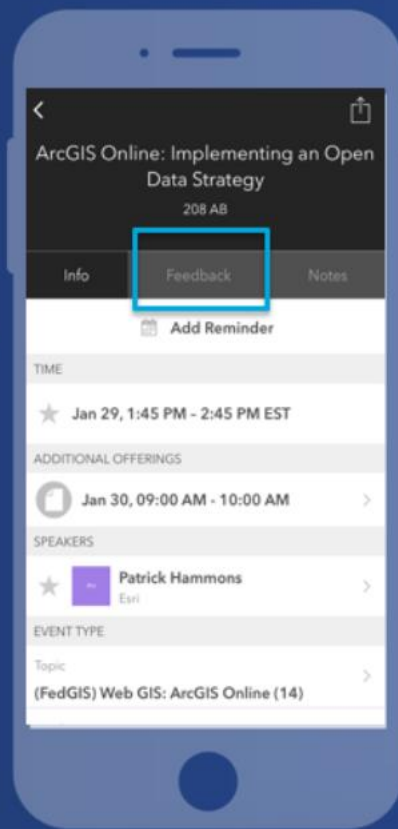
<

ArcGIS Online: Implementing an Open Data Strategy

208 AB

Info

Feedback

Notes

Add Reminder

TIME

Jan 29, 1:45 PM - 2:45 PM EST

ADDITIONAL OFFERINGS

Jan 30, 09:00 AM - 10:00 AM

SPEAKERS

Patrick Hammons

Esri

EVENT TYPE

Topic

(FedGIS) Web GIS: ArcGIS Online (14)